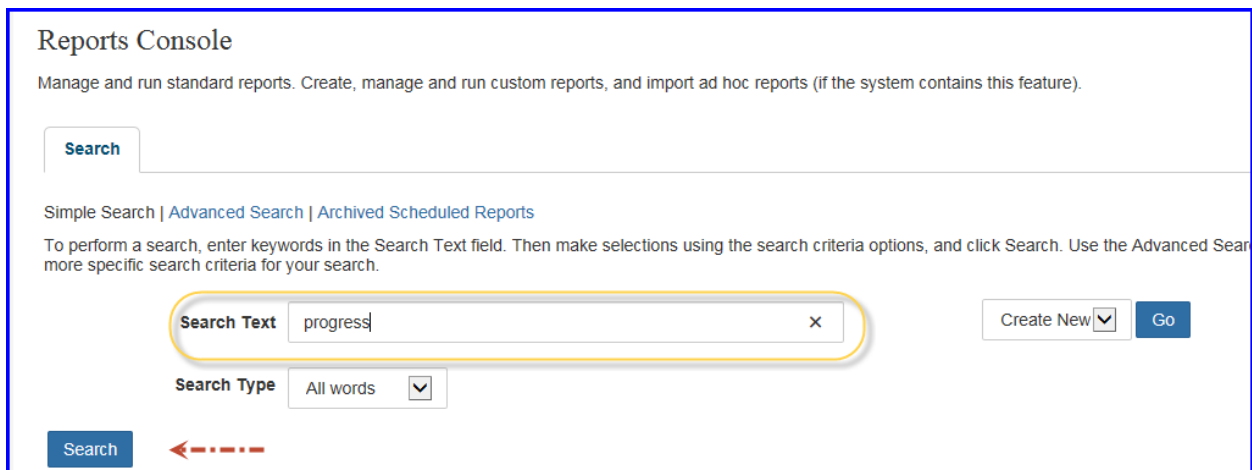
Reports Console

Manage and run standard reports. Create, manage and run custom reports, and import ad hoc reports (if the system contains this feature).

Search

Simple Search | Advanced Search | Archived Scheduled Reports

To perform a search, enter keywords in the Search Text field. Then make selections using the search criteria options, and click Search. Use the Advanced Sear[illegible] more specific search criteria for your search.

Search Text progress ×

Create New Go

Search Type All words

Search